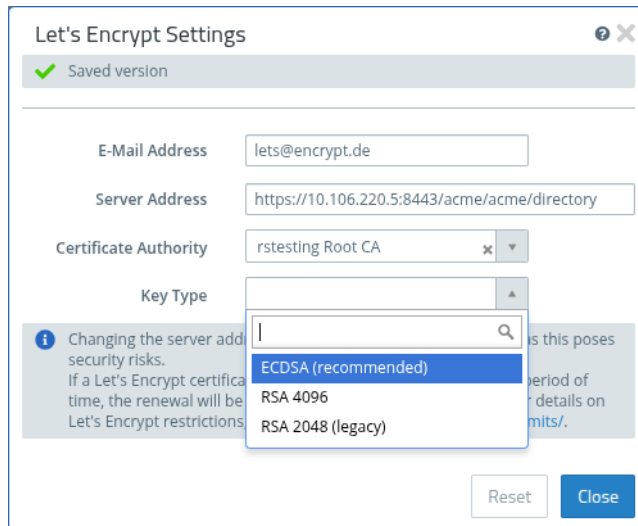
Let's Encrypt Settings

Saved version

E-Mail Address lets@encrypt.de

Server Address https://10.106.220.5:8443/acme/acme/directory

Certificate Authority rstesting Root CA

Key Type

ECDSA (recommended)

RSA 4096

RSA 2048 (legacy)

Changing the server addr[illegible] as this poses security risks.
If a Let's Encrypt certifica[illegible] period of time, the renewal will be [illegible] details on Let's Encrypt restrictions, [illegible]mits/.

Reset

Close